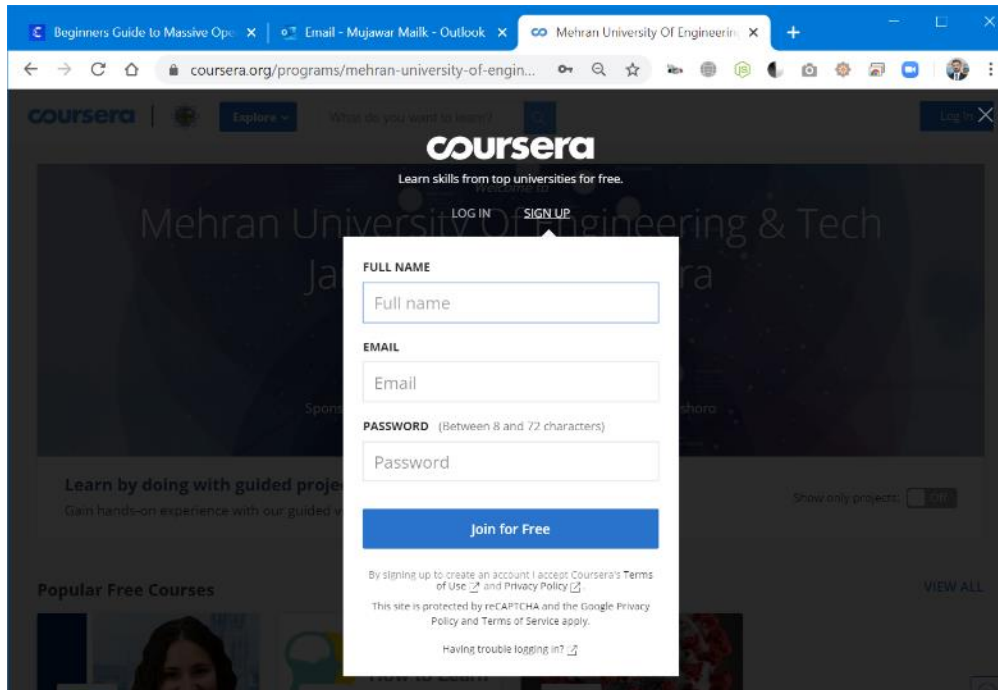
Beginners Guide to Massive Ope ×
Email - Mujawar Mailk - Outlook ×
Mehran University Of Engineerin ×
+

coursera.org/programs/mehran-university-of-engin...

coursera | Explore What do you want to learn? Log In ×

Mehran University Of Engineering & Tech
Ja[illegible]ra

Spon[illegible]shoro

Learn by doing with guided proje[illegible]
Gain hands-on experience with our guided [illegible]

Show only projects: Off

Popular Free Courses
VIEW ALL

coursera
Learn skills from top universities for free.
LOG IN SIGN UP

FULL NAME
Full name

EMAIL
Email

PASSWORD (Between 8 and 72 characters)
Password

Join for Free

By signing up to create an account I accept Coursera's Terms of Use and Privacy Policy
This site is protected by reCAPTCHA and the Google Privacy Policy and Terms of Service apply.

Having trouble logging in?